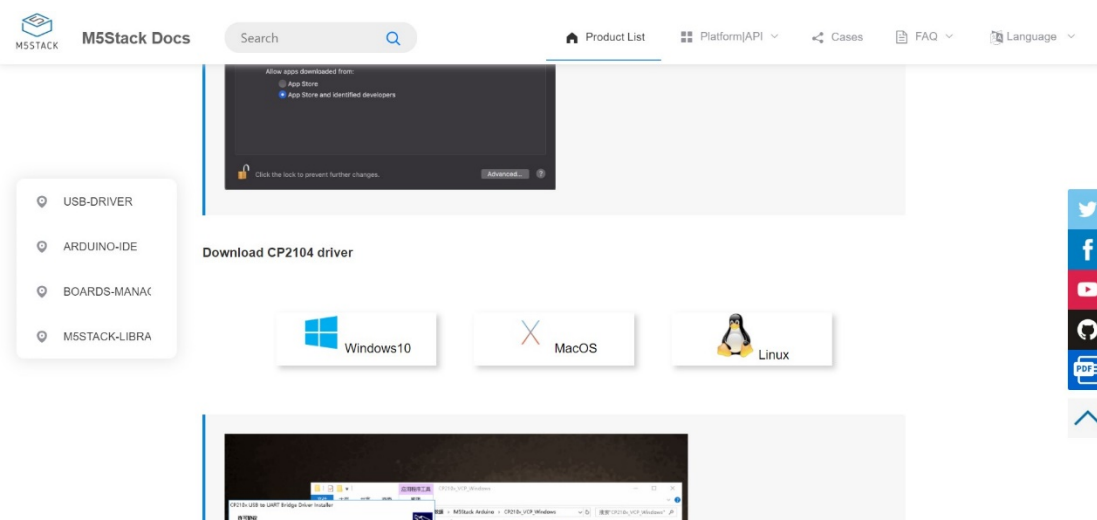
M5STACK M5Stack Docs

Search

Product List Platform|API Cases FAQ Language

Allow apps downloaded from:
App Store
App Store and identified developers

Click the lock to prevent further changes.

Advanced...

USB-DRIVER

ARDUINO-IDE

BOARDS-MANAC

M5STACK-LIBRA

Download CP2104 driver

Windows10

MacOS

Linux

PDF

CP210x_VCP_Windows

CP210x USB to UART Bridge Driver Installer

M5Stack Arduino › CP210x_VCP_Windows

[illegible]